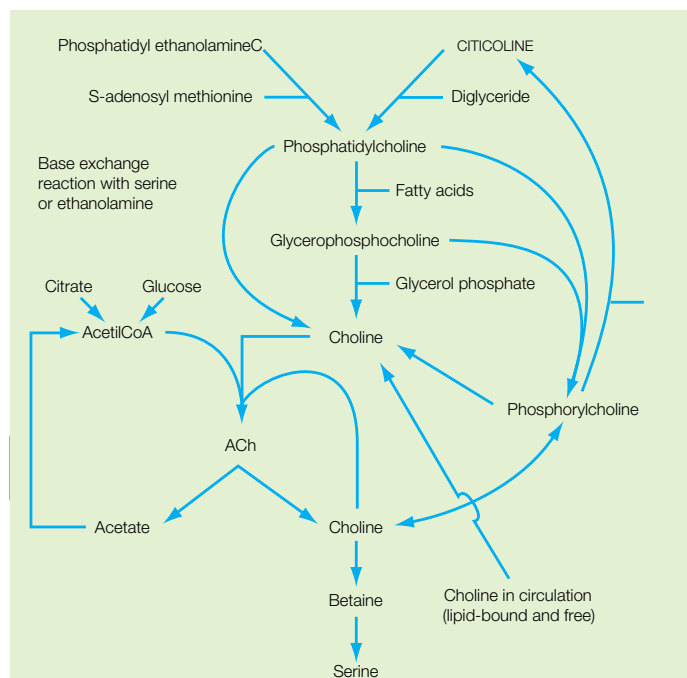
Phosphatidyl ethanolamineC

CITICOLINE

S-adenosyl methionine

Diglyceride

Phosphatidylcholine

Base exchange reaction with serine or ethanolamine

Fatty acids

Glycerophosphocholine

Glycerol phosphate

Citrate

Glucose

AcetilCoA

Choline

Phosphorylcholine

ACh

Acetate

Choline

Betaine

Choline in circulation (lipid-bound and free)

Serine